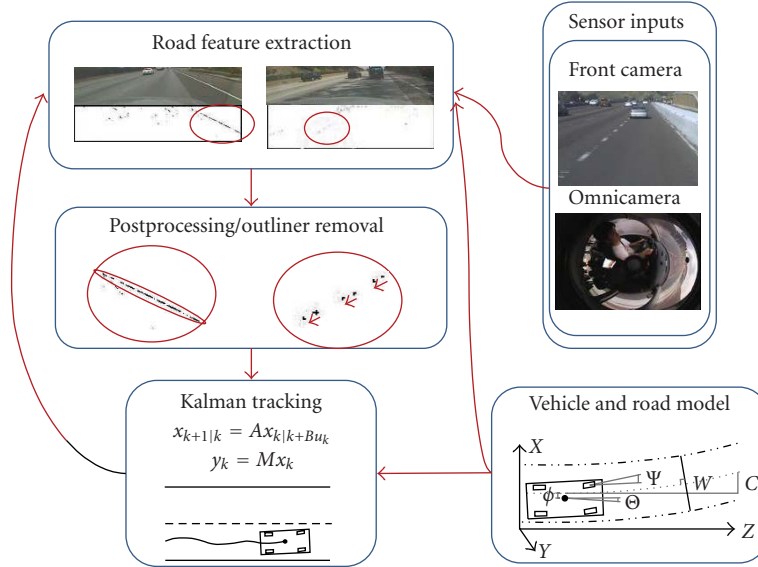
Sensor inputs

Front camera

Omnicamera

Road feature extraction

Postprocessing/outliner removal

Kalman tracking

$x_{k+1|k} = Ax_{k|k+Bu_k}$

$y_k = Mx_k$

Vehicle and road model

$X$

$\Psi$

$W$

$C$

$\phi$

$\Theta$

$Z$

$Y$